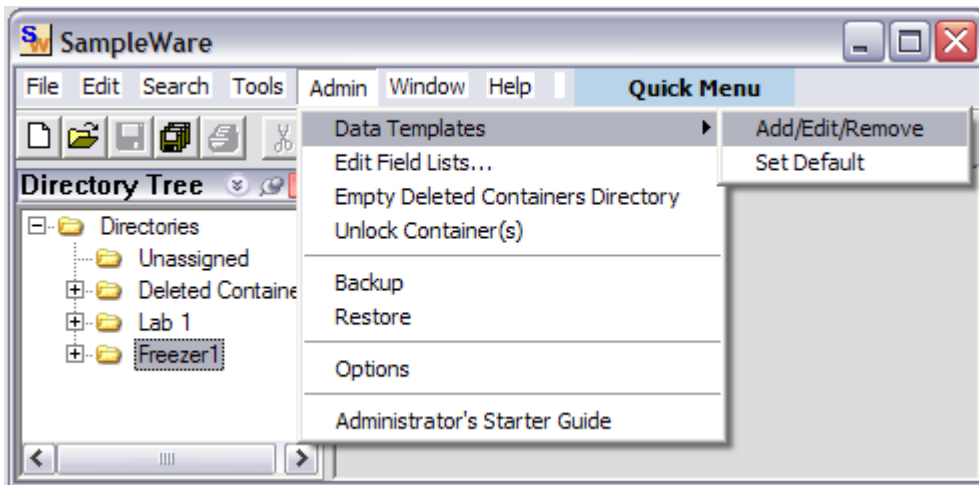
SW SampleWare

File Edit Search Tools Admin Window Help Quick Menu

Directory Tree

Directories
Unassigned
Deleted Containe
Lab 1
Freezer1

Data Templates
Edit Field Lists...
Empty Deleted Containers Directory
Unlock Container(s)
Backup
Restore
Options
Administrator's Starter Guide

Add/Edit/Remove
Set Default